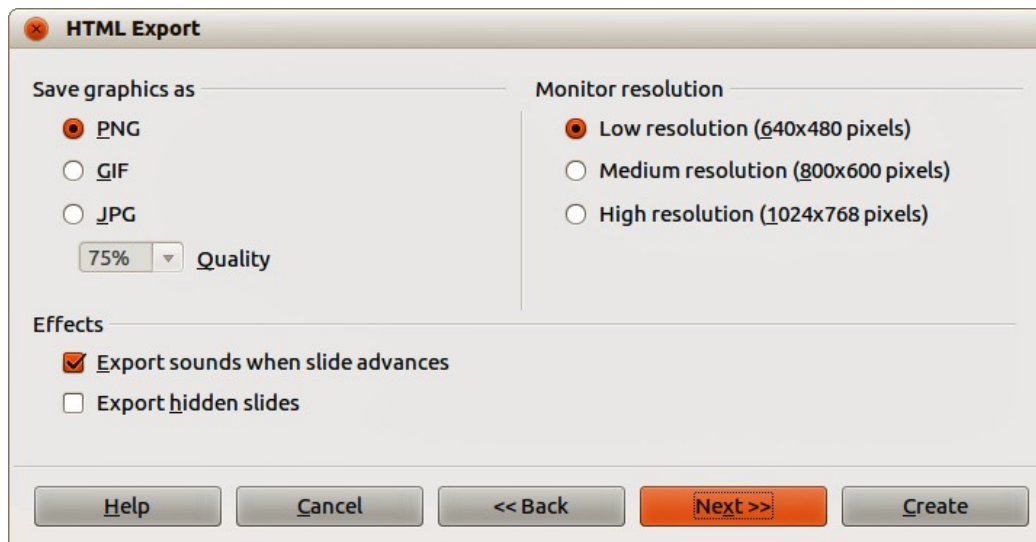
HTML Export

Save graphics as

PNG

GIF

JPG

75%

Quality

Monitor resolution

Low resolution (640x480 pixels)

Medium resolution (800x600 pixels)

High resolution (1024x768 pixels)

Effects

Export sounds when slide advances

Export hidden slides

Help

Cancel

<< Back

Next >>

Create